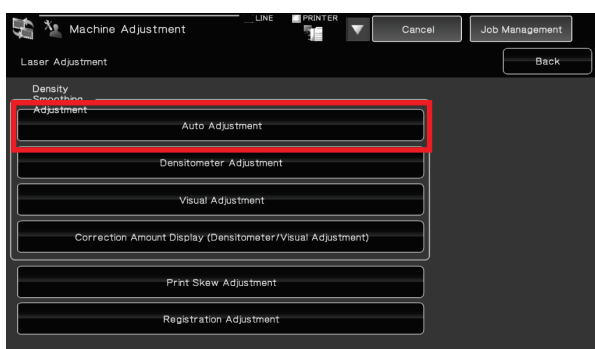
Machine Adjustment

LINE

PRINTER

Cancel

Job Management

Laser Adjustment

Back

Density Smoothing Adjustment

Auto Adjustment

Densitometer Adjustment

Visual Adjustment

Correction Amount Display (Densitometer/Visual Adjustment)

Print Skew Adjustment

Registration Adjustment